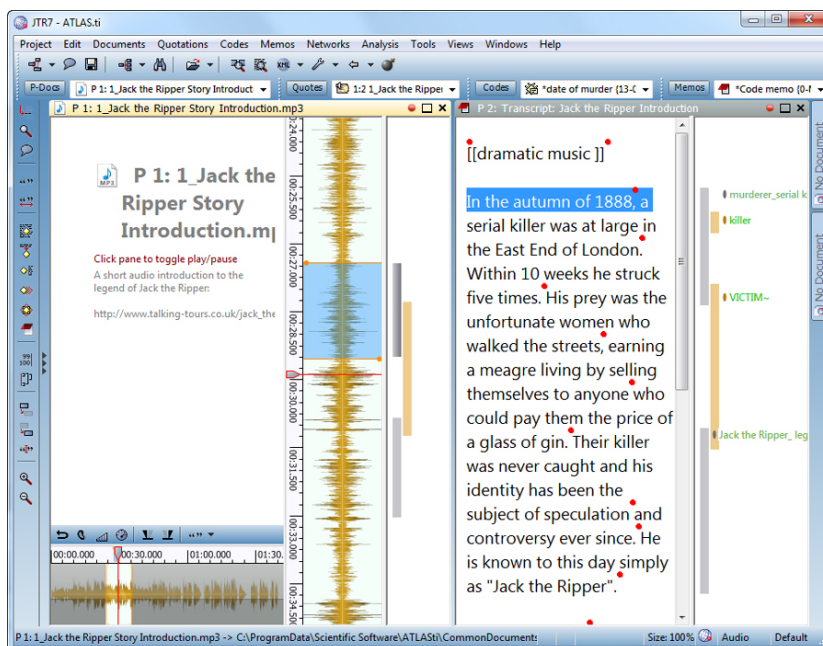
JTR7 - ATLAS.ti

Project Edit Documents Quotations Codes Memos Networks Analysis Tools Views Windows Help

P-Docs P 1: 1_Jack the Ripper Story Introduct Quotes 1:2 1_Jack the Ripper Codes *date of murder {13-0 Memos *Code memo {0-N

P 1: 1_Jack the Ripper Story Introduction.mp3

P 1: 1_Jack the Ripper Story Introduction.mp3

Click pane to toggle play/pause

A short audio introduction to the legend of Jack the Ripper:

http://www.talking-tours.co.uk/jack_the

00:00.000 00:30.000 01:00.000 01:30

00:24.000 00:25.500 00:27.000 00:28.500 00:30.000 00:31.500 00:33.000 00:34.500

P 2: Transcript: Jack the Ripper Introduction

[[dramatic music ]]

In the autumn of 1888, a serial killer was at large in the East End of London. Within 10 weeks he struck five times. His prey was the unfortunate women who walked the streets, earning a meagre living by selling themselves to anyone who could pay them the price of a glass of gin. Their killer was never caught and his identity has been the subject of speculation and controversy ever since. He is known to this day simply as "Jack the Ripper".

murderer_serial k
killer
VICTIM~
Jack the Ripper_ leg

No Document
No Document

P 1: 1_Jack the Ripper Story Introduction.mp3 -> C:\ProgramData\Scientific Software\ATLASti\CommonDocuments Size: 100% Audio Default